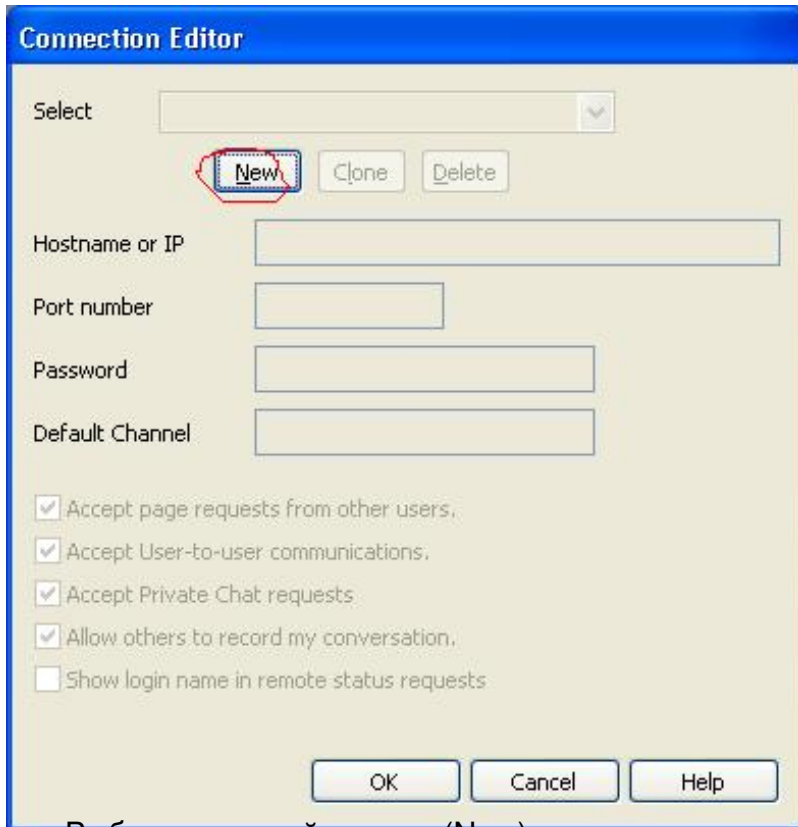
Connection Editor

Select

New Clone Delete

Hostname or IP

Port number

Password

Default Channel

Accept page requests from other users.

Accept User-to-user communications.

Accept Private Chat requests

Allow others to record my conversation.

Show login name in remote status requests

OK Cancel Help

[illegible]